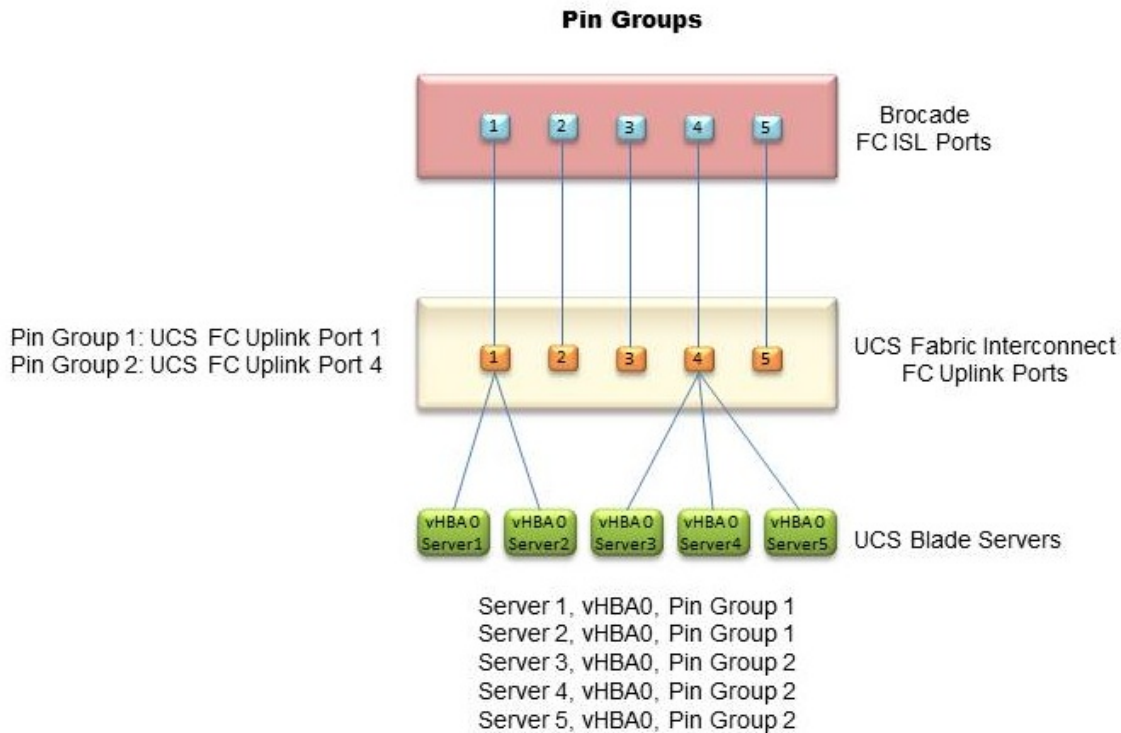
Pin Groups

1 2 3 4 5

Brocade
FC ISL Ports

Pin Group 1: UCS FC Uplink Port 1
Pin Group 2: UCS FC Uplink Port 4

1 2 3 4 5

UCS Fabric Interconnect
FC Uplink Ports

vHBA 0 Server1
vHBA 0 Server2
vHBA 0 Server3
vHBA 0 Server4
vHBA 0 Server5

UCS Blade Servers

Server 1, vHBA0, Pin Group 1
Server 2, vHBA0, Pin Group 1
Server 3, vHBA0, Pin Group 2
Server 4, vHBA0, Pin Group 2
Server 5, vHBA0, Pin Group 2